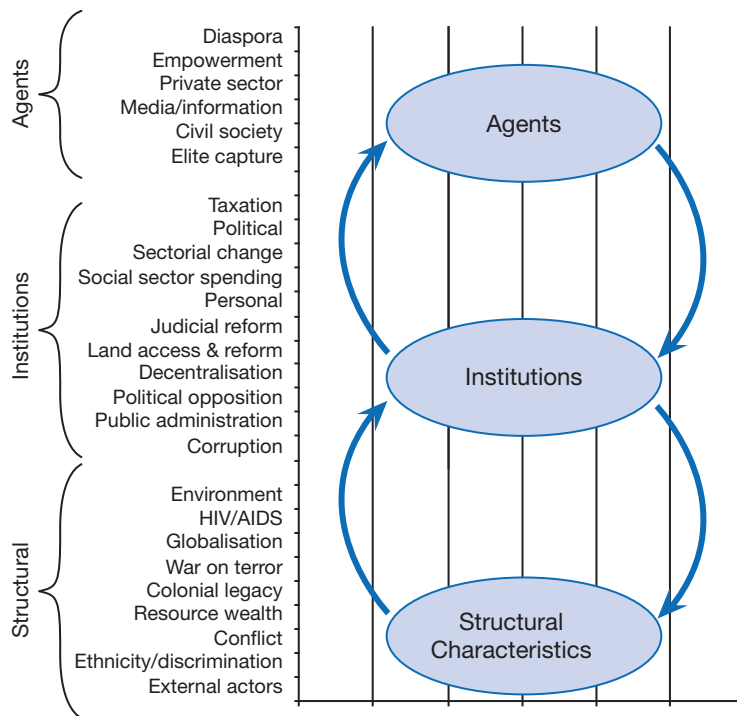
Agents

Diaspora
Empowerment
Private sector
Media/information
Civil society
Elite capture

Institutions

Taxation
Political
Sectorial change
Social sector spending
Personal
Judicial reform
Land access & reform
Decentralisation
Political opposition
Public administration
Corruption

Structural

Environment
HIV/AIDS
Globalisation
War on terror
Colonial legacy
Resource wealth
Conflict
Ethnicity/discrimination
External actors

Agents

Institutions

Structural Characteristics